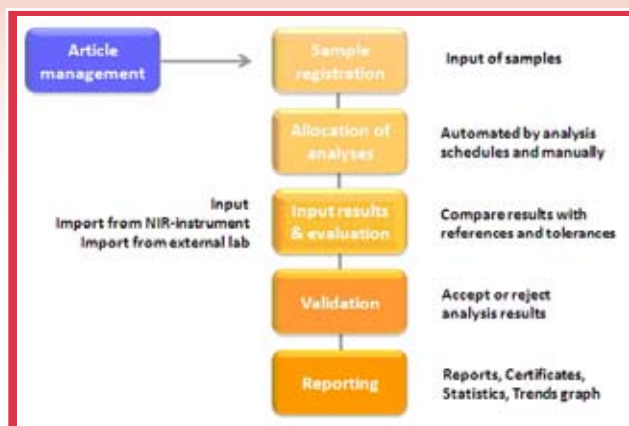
Article management

Sample registration

Input of samples

Allocation of analyses

Automated by analysis schedules and manually

Input
Import from NIR-instrument
Import from external lab

Input results & evaluation

Compare results with references and tolerances

Validation

Accept or reject analysis results

Reporting

Reports, Certificates, Statistics, Trends graph